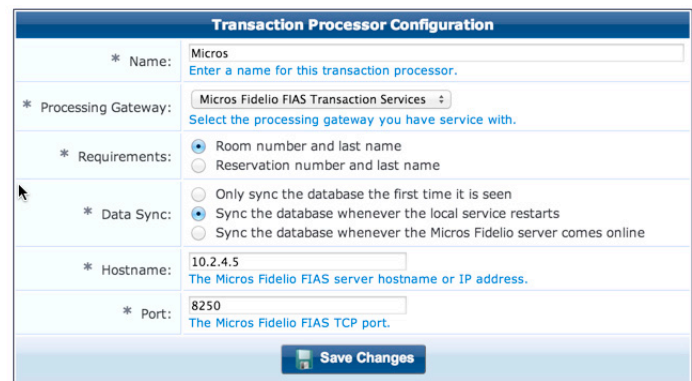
Transaction Processor Configuration

| | |
|---|---|
| * Name: | Micros<br>Enter a name for this transaction processor. |
| * Processing Gateway: | Micros Fidelio FIAS Transaction Services<br>Select the processing gateway you have service with. |
| * Requirements: | Room number and last name<br>Reservation number and last name |
| * Data Sync: | Only sync the database the first time it is seen<br>Sync the database whenever the local service restarts<br>Sync the database whenever the Micros Fidelio server comes online |
| * Hostname: | 10.2.4.5<br>The Micros Fidelio FIAS server hostname or IP address. |
| * Port: | 8250<br>The Micros Fidelio FIAS TCP port. |

Save Changes